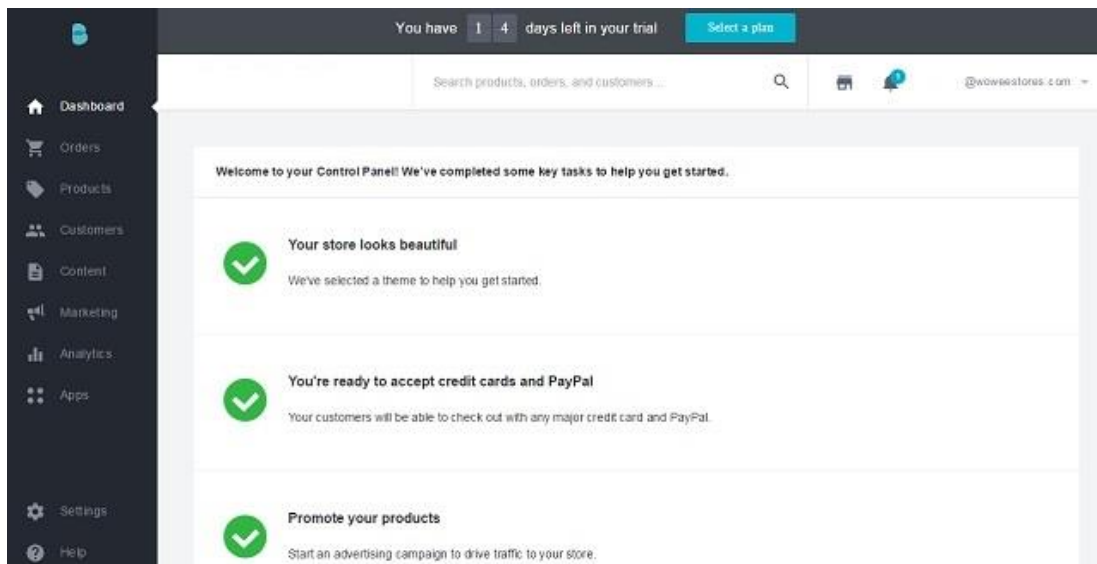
You have 1 4 days left in your trial

Select a plan

Search products, orders, and customers...

@wowsestores.com

Dashboard

Orders

Products

Customers

Content

Marketing

Analytics

Apps

Settings

Help

Welcome to your Control Panel! We've completed some key tasks to help you get started.

Your store looks beautiful

We've selected a theme to help you get started.

You're ready to accept credit cards and PayPal

Your customers will be able to check out with any major credit card and PayPal.

Promote your products

Start an advertising campaign to drive traffic to your store.